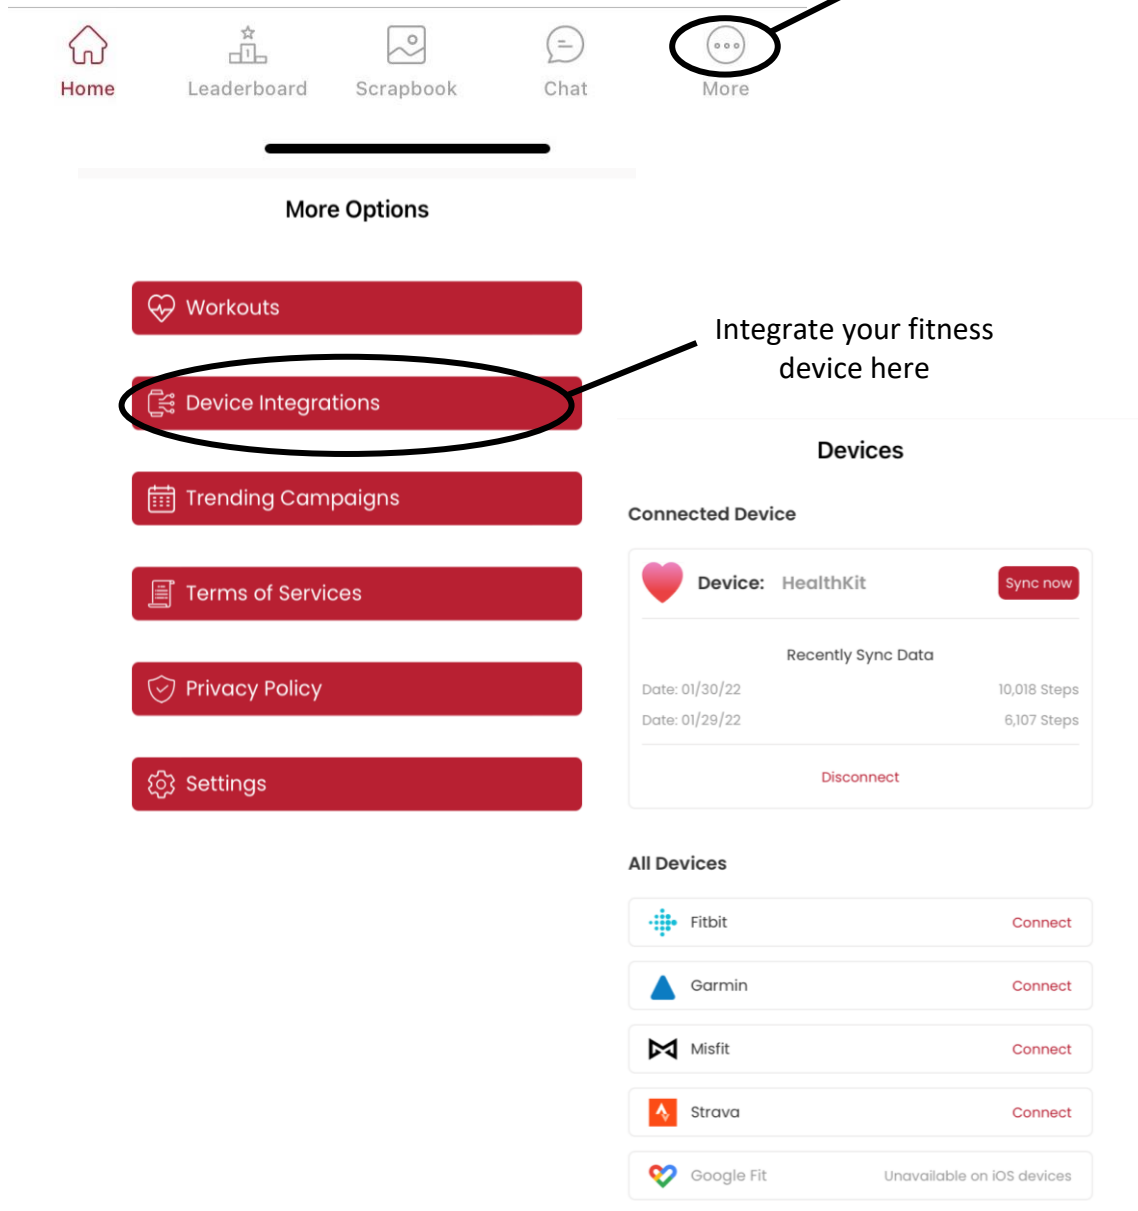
Home Leaderboard Scrapbook Chat More

More Options

Workouts

Device Integrations

Trending Campaigns

Terms of Services

Privacy Policy

Settings

Integrate your fitness device here

Devices

Connected Device

Device: HealthKit Sync now

Recently Sync Data

Date: 01/30/22 10,018 Steps

Date: 01/29/22 6,107 Steps

Disconnect

All Devices

Fitbit Connect

Garmin Connect

Misfit Connect

Strava Connect

Google Fit Unavailable on iOS devices